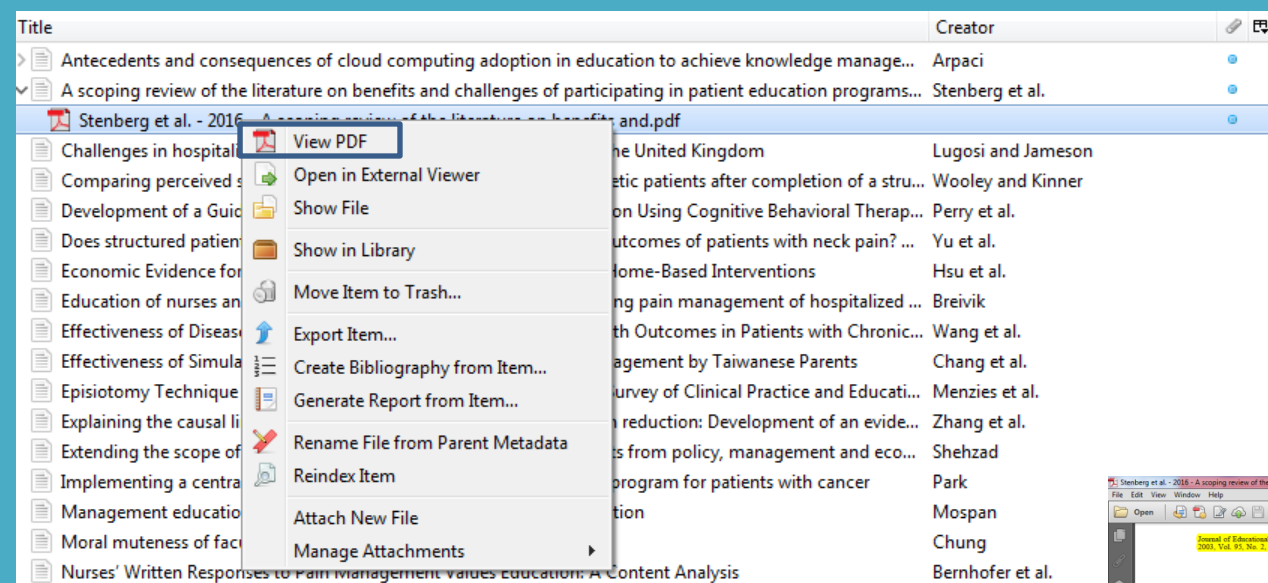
| Title | Creator |
|---|---|
| Antecedents and consequences of cloud computing adoption in education to achieve knowledge manage... | Arpaci |
| A scoping review of the literature on benefits and challenges of participating in patient education programs... | Stenberg et al. |
| Stenberg et al. - 2016 - A scoping review of the literature on benefits and.pdf | |
| Challenges in hospital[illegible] the United Kingdom | Lugosi and Jameson |
| Comparing perceived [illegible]etic patients after completion of a stru... | Wooley and Kinner |
| Development of a Guid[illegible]on Using Cognitive Behavioral Therap... | Perry et al. |
| Does structured patient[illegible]utcomes of patients with neck pain? ... | Yu et al. |
| Economic Evidence for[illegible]Home-Based Interventions | Hsu et al. |
| Education of nurses an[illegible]ng pain management of hospitalized ... | Breivik |
| Effectiveness of Diseas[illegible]th Outcomes in Patients with Chronic... | Wang et al. |
| Effectiveness of Simula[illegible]agement by Taiwanese Parents | Chang et al. |
| Episiotomy Technique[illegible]urvey of Clinical Practice and Educati... | Menzies et al. |
| Explaining the causal li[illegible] reduction: Development of an evide... | Zhang et al. |
| Extending the scope of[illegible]ts from policy, management and eco... | Shehzad |
| Implementing a centra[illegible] program for patients with cancer | Park |
| Management educatio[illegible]tion | Mospan |
| Moral muteness of fac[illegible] | Chung |
| Nurses' Written Responses to Pain Management Values Education: A Content Analysis | Bernhofer et al. |

View PDF
Open in External Viewer
Show File
Show in Library
Move Item to Trash...
Export Item...
Create Bibliography from Item...
Generate Report from Item...
Rename File from Parent Metadata
Reindex Item
Attach New File
Manage Attachments

Stenberg et al. - 2016 - A scoping review of the
File Edit View Window Help
Open
Journal of Educationa
2003, Vol. 95, No. 2,